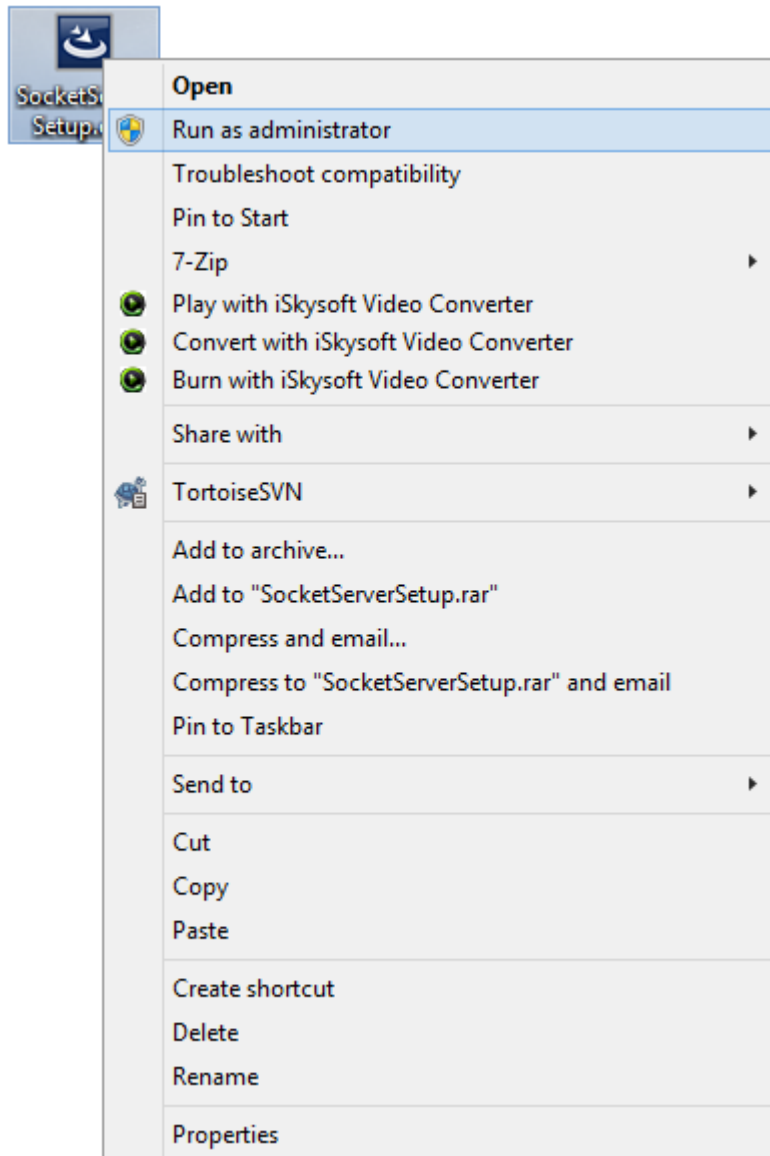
SocketS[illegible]
Setup.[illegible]

Open
Run as administrator
Troubleshoot compatibility
Pin to Start
7-Zip
Play with iSkysoft Video Converter
Convert with iSkysoft Video Converter
Burn with iSkysoft Video Converter
Share with
TortoiseSVN
Add to archive...
Add to "SocketServerSetup.rar"
Compress and email...
Compress to "SocketServerSetup.rar" and email
Pin to Taskbar
Send to
Cut
Copy
Paste
Create shortcut
Delete
Rename
Properties